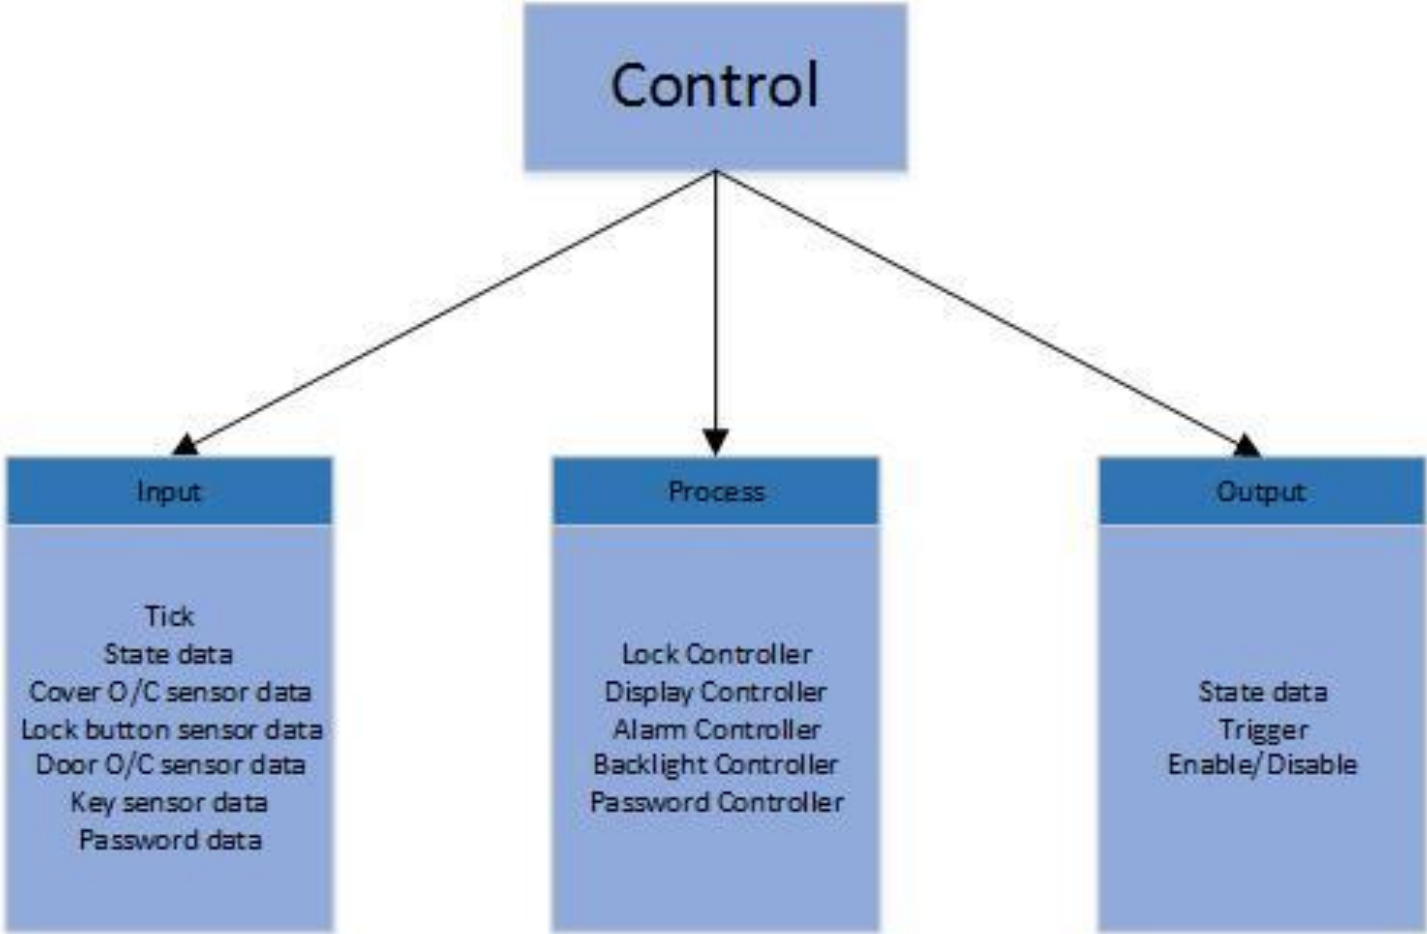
Control

Input

Tick
State data
Cover O/C sensor data
Lock button sensor data
Door O/C sensor data
Key sensor data
Password data

Process

Lock Controller
Display Controller
Alarm Controller
Backlight Controller
Password Controller

Output

State data
Trigger
Enable/Disable